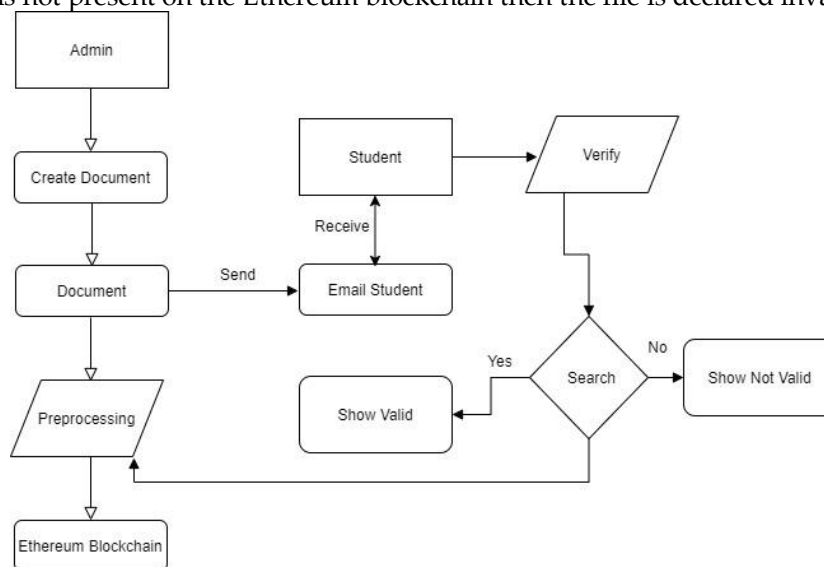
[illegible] not present on the Ethereum blockchain then the file is declared inva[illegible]

Admin

Create Document

Document

Send

Email Student

Receive

Student

Verify

Search

Yes

No

Show Valid

Show Not Valid

Preprocessing

Ethereum Blockchain